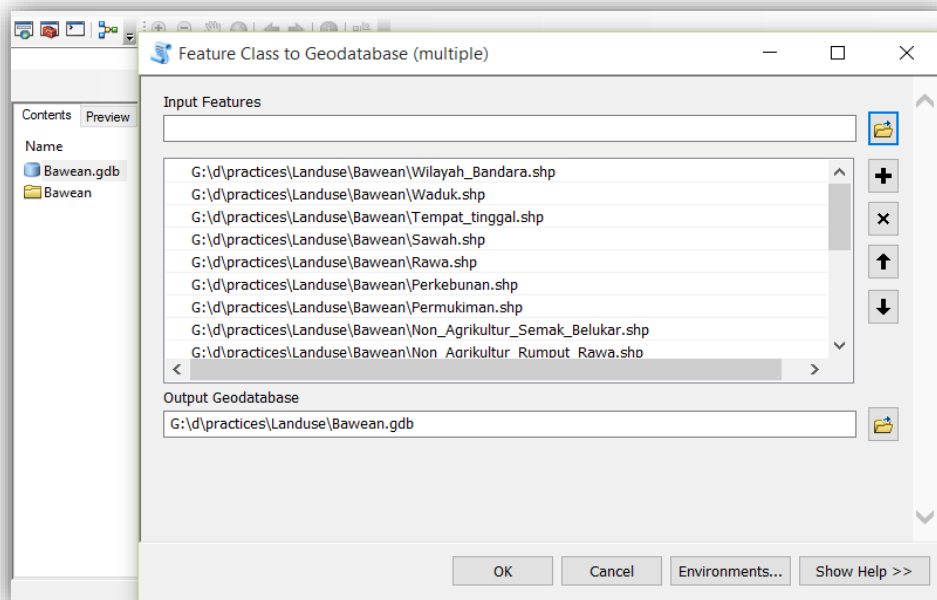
Contents Preview

Name

Bawean.gdb

Bawean

Feature Class to Geodatabase (multiple)

Input Features

G:\d\practices\Landuse\Bawean\Wilayah_Bandara.shp
G:\d\practices\Landuse\Bawean\Waduk.shp
G:\d\practices\Landuse\Bawean\Tempat_tinggal.shp
G:\d\practices\Landuse\Bawean\Sawah.shp
G:\d\practices\Landuse\Bawean\Rawa.shp
G:\d\practices\Landuse\Bawean\Perkebunan.shp
G:\d\practices\Landuse\Bawean\Permukiman.shp
G:\d\practices\Landuse\Bawean\Non_Agrikultur_Semak_Belukar.shp
G:\d\practices\Landuse\Bawean\Non_Agrikultur_Rumput_Rawa.shp

Output Geodatabase

G:\d\practices\Landuse\Bawean.gdb

OK Cancel Environments... Show Help >>